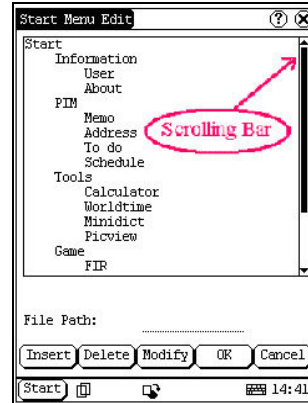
Start Menu Edit

Start
Information
User
About
PIM
Memo
Address
To do
Schedule
Tools
Calculator
Worldtime
Minidict
Picview
Game
FIR

Scrolling Bar

File Path:

Insert Delete Modify OK Cancel

Start 14:41